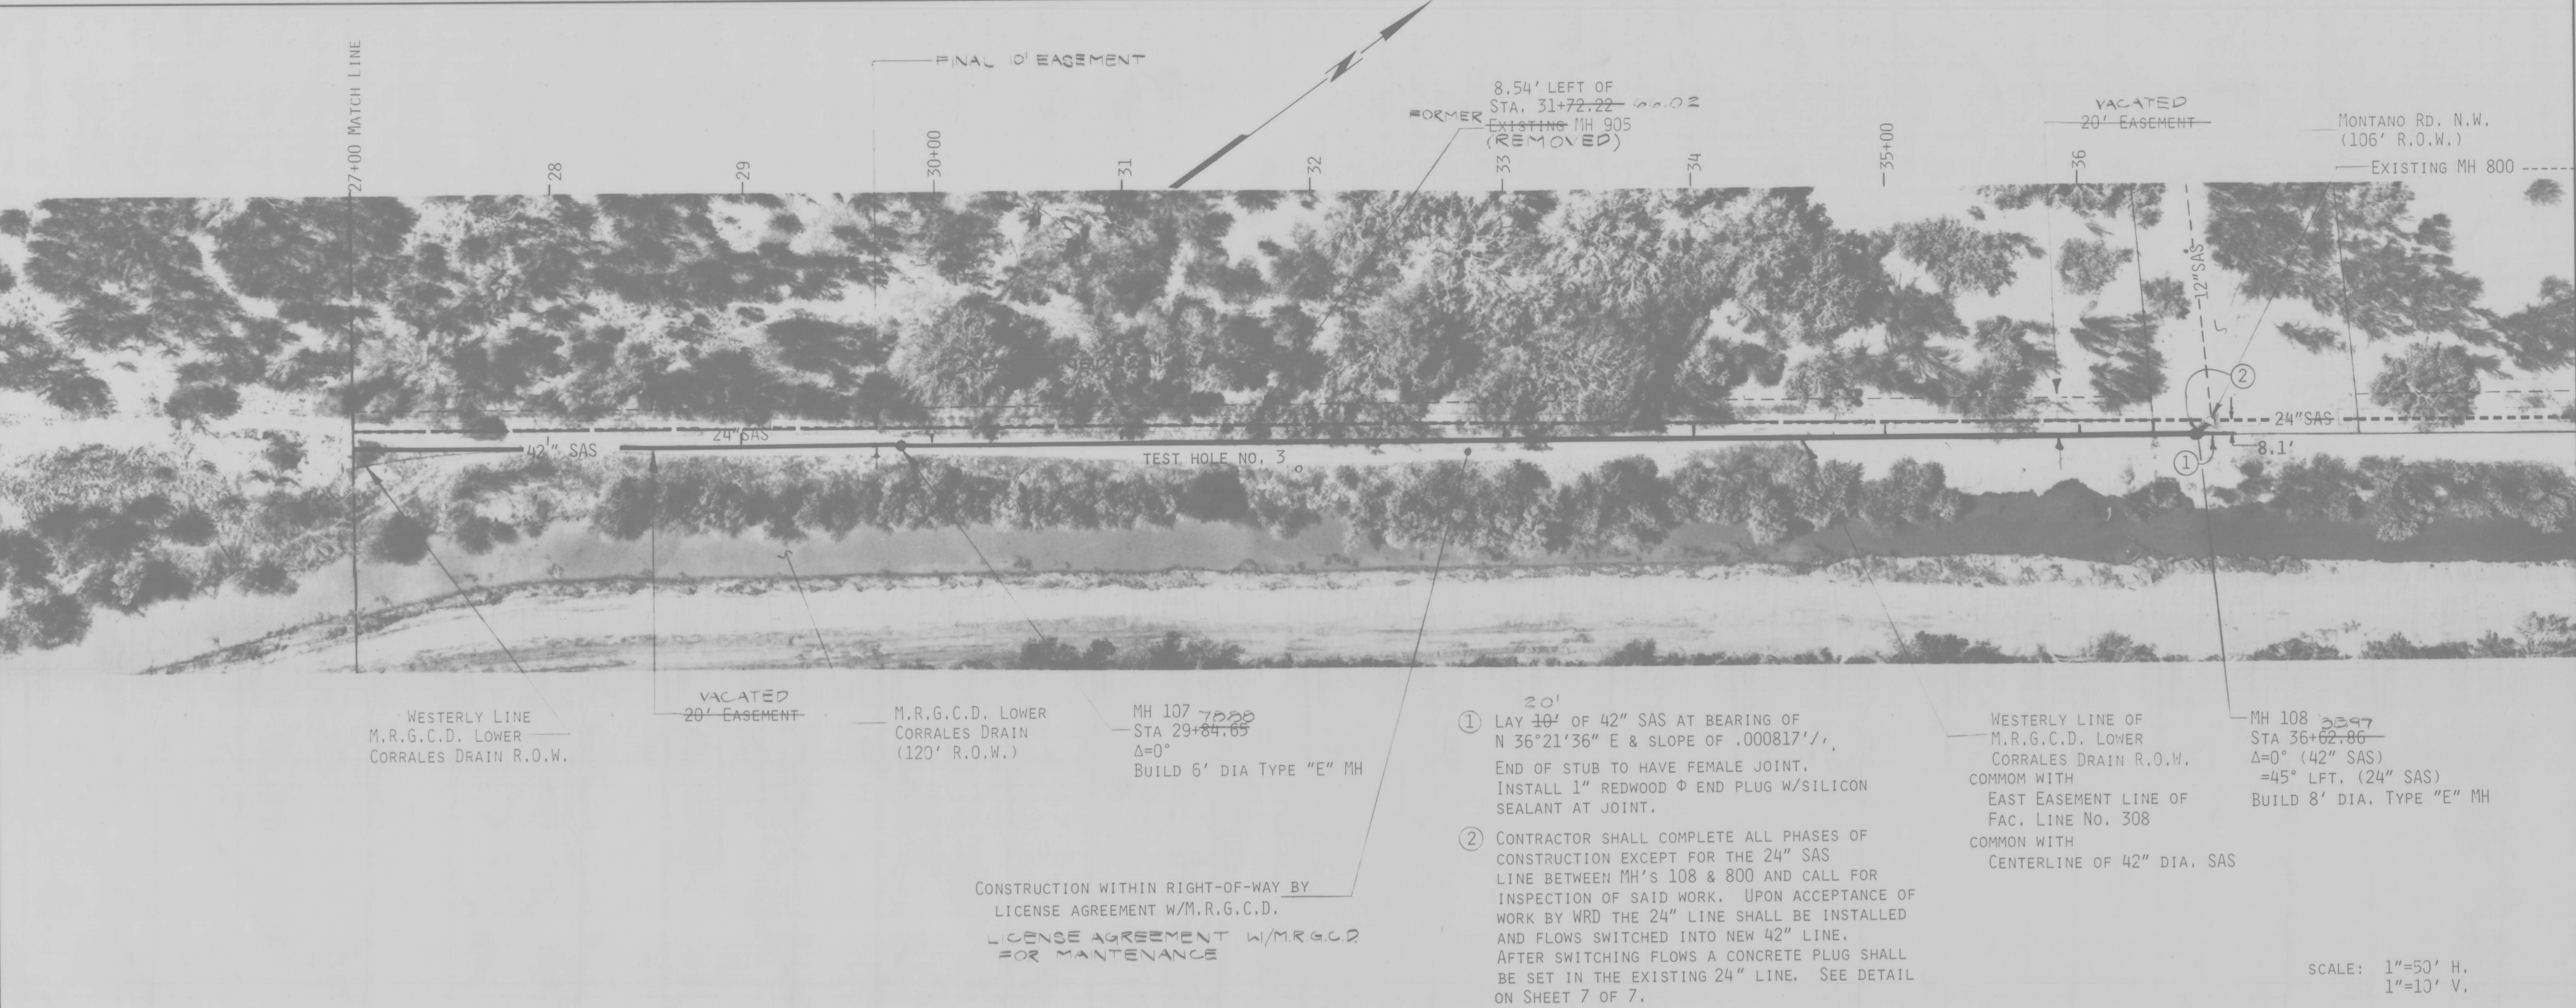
FINAL 10' EASEMENT

8.54' LEFT OF
STA. 31+~~72.22~~ 66.02
FORMER ~~EXISTING~~ MH 905
(REMOVED)

VACATED
~~20' EASEMENT~~

MONTANO RD. N.W.
(106' R.O.W.)

EXISTING MH 800

27+00 MATCH LINE

28

29

30+00

31

32

33

34

35+00

36

12"SAS

2

24"SAS

42" SAS

24"SAS

TEST HOLE NO. 3

1

8.1'

WESTERLY LINE
M.R.G.C.D. LOWER
CORRALES DRAIN R.O.W.

VACATED
~~20' EASEMENT~~

M.R.G.C.D. LOWER
CORRALES DRAIN
(120' R.O.W.)

MH 107
STA 29+~~84.65~~ 7080
Δ=0°
BUILD 6' DIA TYPE "E" MH

① LAY ~~10'~~ 20' OF 42" SAS AT BEARING OF N 36°21'36" E & SLOPE OF .000817'/'.
END OF STUB TO HAVE FEMALE JOINT. INSTALL 1" REDWOOD Φ END PLUG W/SILICON SEALANT AT JOINT.

② CONTRACTOR SHALL COMPLETE ALL PHASES OF CONSTRUCTION EXCEPT FOR THE 24" SAS LINE BETWEEN MH'S 108 & 800 AND CALL FOR INSPECTION OF SAID WORK. UPON ACCEPTANCE OF WORK BY WRD THE 24" LINE SHALL BE INSTALLED AND FLOWS SWITCHED INTO NEW 42" LINE. AFTER SWITCHING FLOWS A CONCRETE PLUG SHALL BE SET IN THE EXISTING 24" LINE. SEE DETAIL ON SHEET 7 OF 7.

WESTERLY LINE OF
M.R.G.C.D. LOWER
CORRALES DRAIN R.O.W.
COMMOM WITH
EAST EASEMENT LINE OF
FAC. LINE NO. 308
COMMON WITH
CENTERLINE OF 42" DIA. SAS

MH 108 3397
STA 36+~~62.86~~
Δ=0° (42" SAS)
=45° LFT. (24" SAS)
BUILD 8' DIA. TYPE "E" MH

CONSTRUCTION WITHIN RIGHT-OF-WAY BY
LICENSE AGREEMENT W/M.R.G.C.D.

LICENSE AGREEMENT W/M.R.G.C.D
FOR MAINTENANCE

SCALE: 1"=50' H.
1"=10' V.